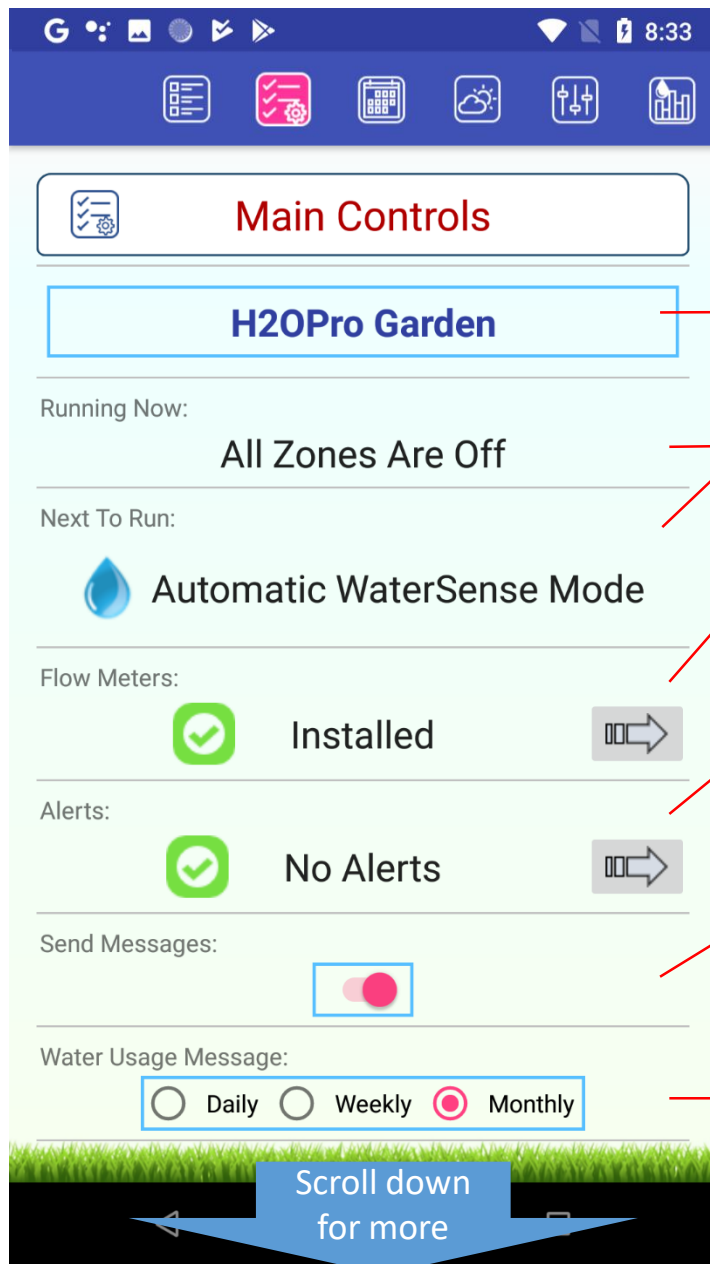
G 8:33

Main Controls

H2OPro Garden

Running Now:

All Zones Are Off

Next To Run:

Automatic WaterSense Mode

Flow Meters:

Installed

Alerts:

No Alerts

Send Messages:

Water Usage Message:

Daily Weekly Monthly

Scroll down for more